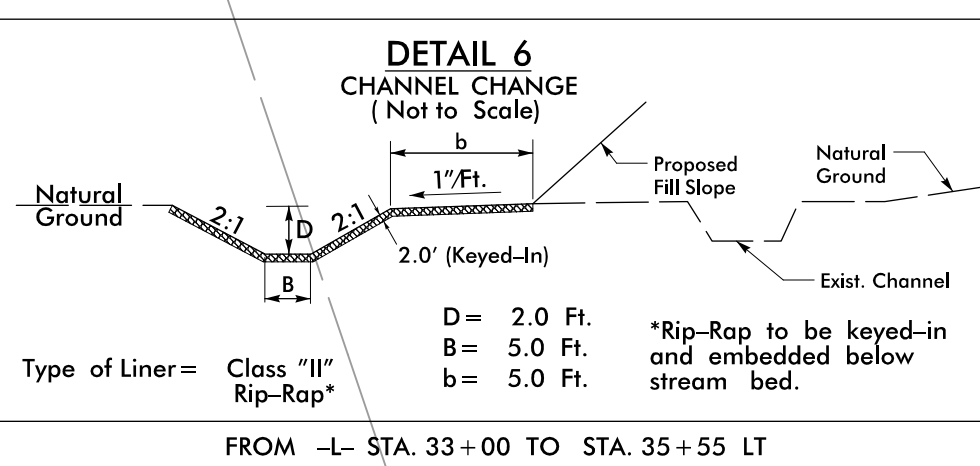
DETAIL 6
CHANNEL CHANGE
( Not to Scale)

b

1"/Ft.

Proposed Fill Slope

Natural Ground

Natural Ground

2:1

D

2:1

2.0' (Keyed–In)

B

Exist. Channel

D = 2.0 Ft.
B = 5.0 Ft.
b = 5.0 Ft.

*Rip–Rap to be keyed–in and embedded below stream bed.

Type of Liner = Class "II" Rip–Rap*

FROM –L– STA. 33 + 00 TO STA. 35 + 55 LT